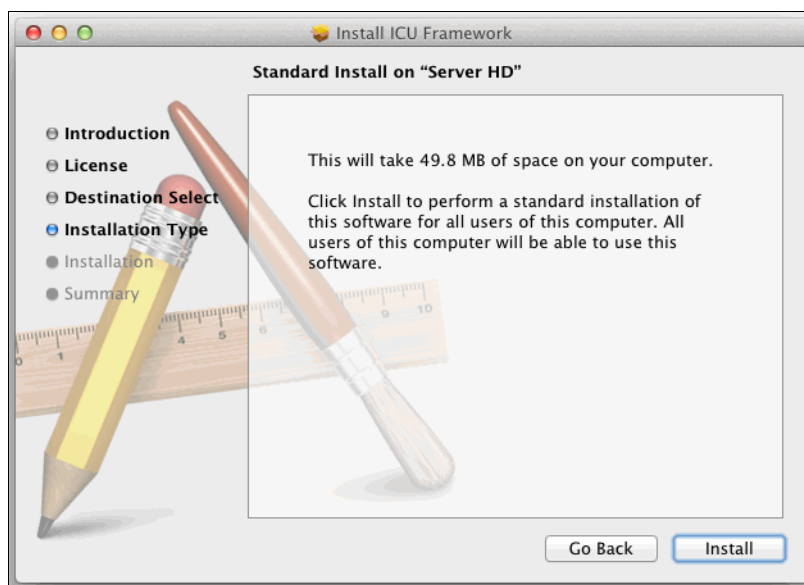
Install ICU Framework

Standard Install on “Server HD”

Introduction
License
Destination Select
Installation Type
Installation
Summary

This will take 49.8 MB of space on your computer.

Click Install to perform a standard installation of this software for all users of this computer. All users of this computer will be able to use this software.

Go Back
Install